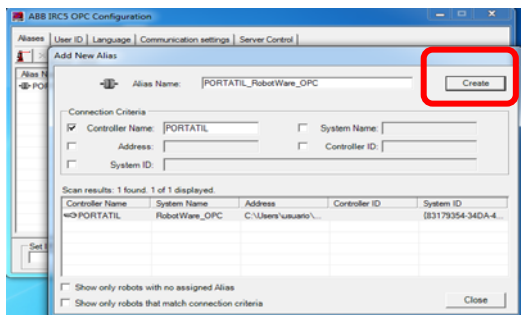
ABB IRC5 OPC Configuration

Aliases | User ID | Language | Communication settings | Server Control

Alias N
POF

Set

Add New Alias

Alias Name: PORTATIL_RobotWare_OPC

Create

Connection Criteria

Controller Name: PORTATIL

System Name:

Address:

Controller ID:

System ID:

Scan results: 1 found. 1 of 1 displayed.

| Controller Name | System Name | Address | Controller ID | System ID |
|---|---|---|---|---|
| PORTATIL | RobotWare_OPC | C:\Users\usuario\... | | {83179354-34DA-4... |

Show only robots with no assigned Alias

Show only robots that match connection criteria

Close